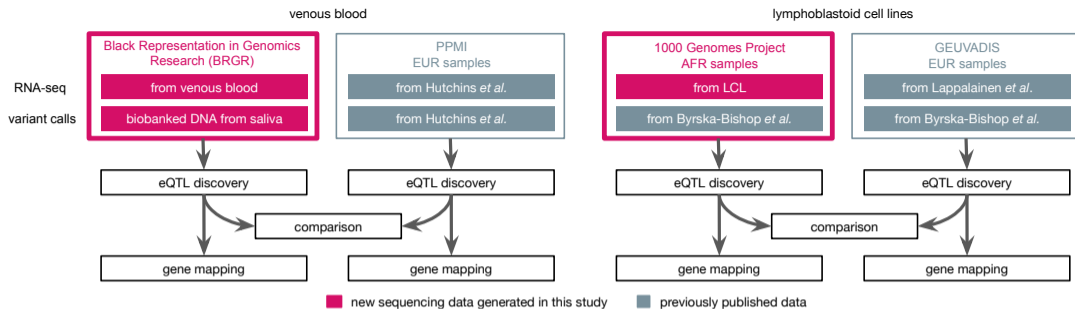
venous blood

lymphoblastoid cell lines

RNA-seq

variant calls

Black Representation in Genomics Research (BRGR)

from venous blood

biobanked DNA from saliva

PPMI
EUR samples

from Hutchins *et al.*

from Hutchins *et al.*

1000 Genomes Project
AFR samples

from LCL

from Byrska-Bishop *et al.*

GEUVADIS
EUR samples

from Lappalainen *et al.*

from Byrska-Bishop *et al.*

eQTL discovery

eQTL discovery

comparison

gene mapping

gene mapping

eQTL discovery

eQTL discovery

comparison

gene mapping

gene mapping

new sequencing data generated in this study

previously published data